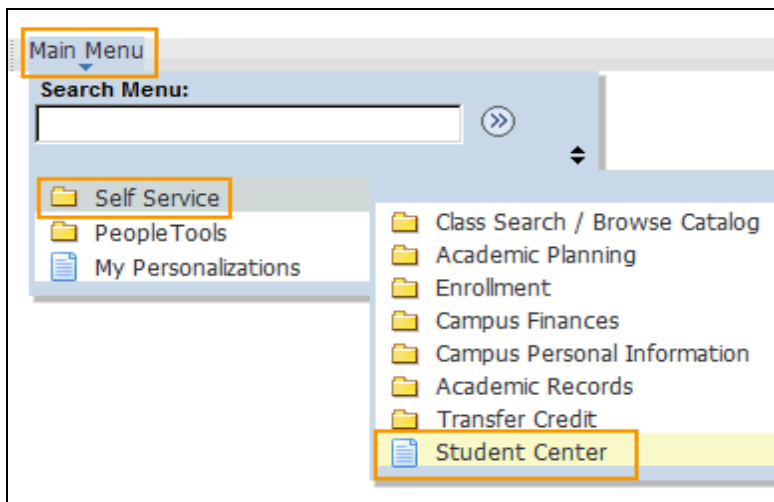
Main Menu

Search Menu:

Self Service
PeopleTools
My Personalizations

Class Search / Browse Catalog
Academic Planning
Enrollment
Campus Finances
Campus Personal Information
Academic Records
Transfer Credit
Student Center